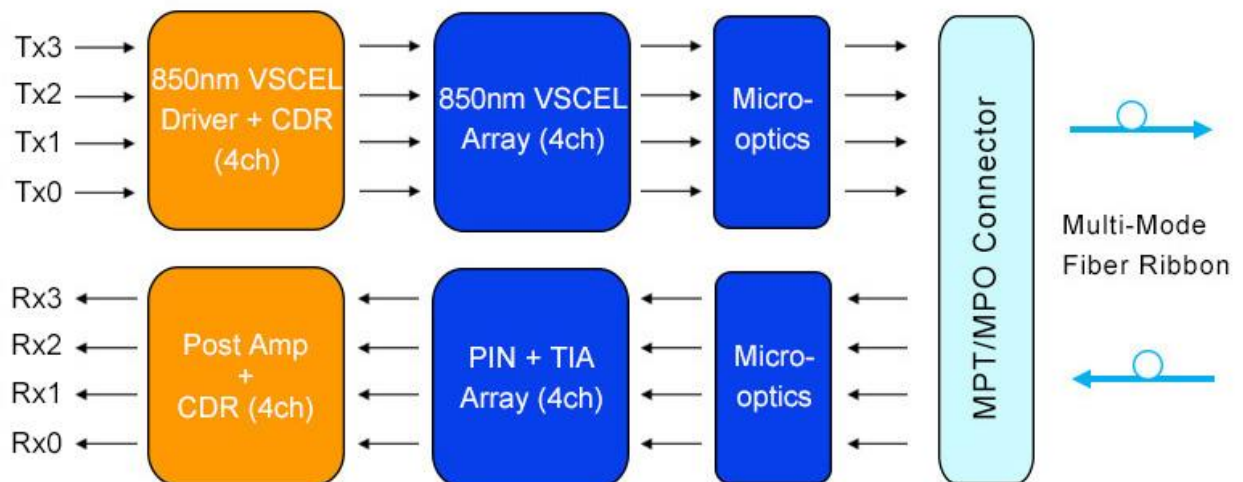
Tx3
Tx2
Tx1
Tx0

850nm VSCEL Driver + CDR (4ch)

850nm VSCEL Array (4ch)

Micro-optics

MPT/MPO Connector

Multi-Mode Fiber Ribbon

Rx3
Rx2
Rx1
Rx0

Post Amp + CDR (4ch)

PIN + TIA Array (4ch)

Micro-optics